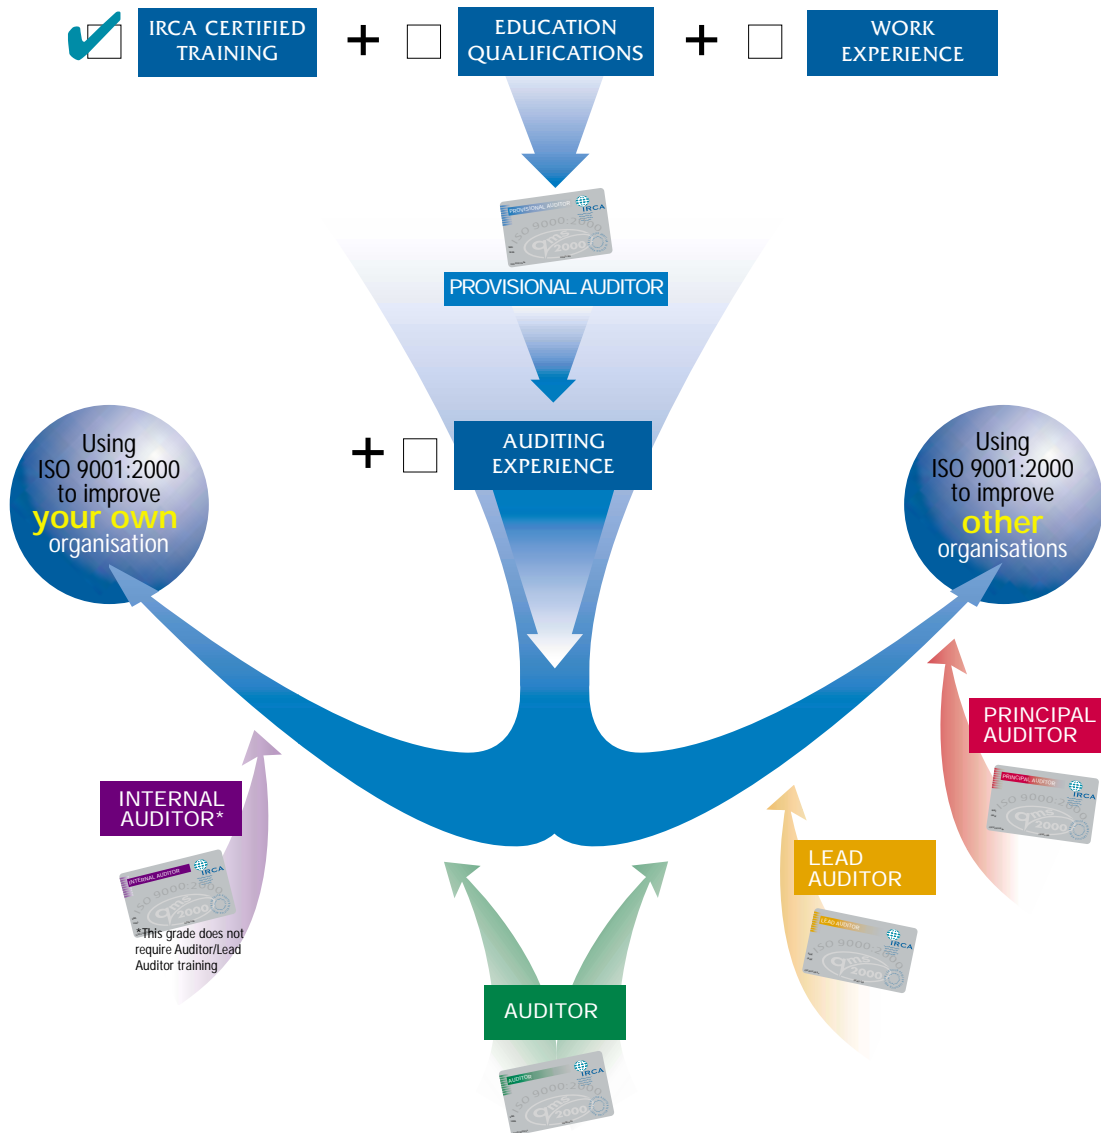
IRCA CERTIFIED TRAINING + EDUCATION QUALIFICATIONS + WORK EXPERIENCE

PROVISIONAL AUDITOR IRCA

PROVISIONAL AUDITOR

+ AUDITING EXPERIENCE

Using ISO 9001:2000 to improve your own organisation

Using ISO 9001:2000 to improve other organisations

PRINCIPAL AUDITOR

PRINCIPAL AUDITOR IRCA

INTERNAL AUDITOR*

INTERNAL AUDITOR IRCA

*This grade does not require Auditor/Lead Auditor training

LEAD AUDITOR

LEAD AUDITOR IRCA

AUDITOR

AUDITOR IRCA